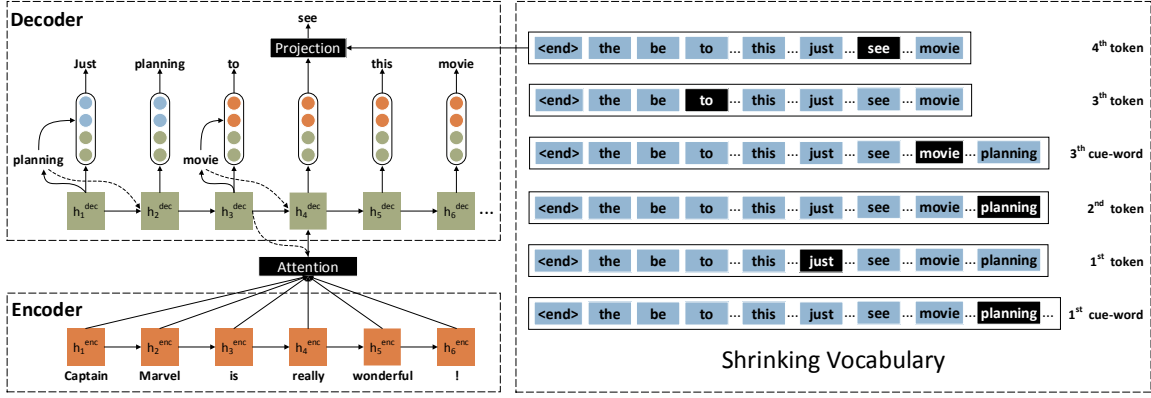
Decoder

see

Projection

Just planning to this movie

planning movie

$h_1^{dec}$ $h_2^{dec}$ $h_3^{dec}$ $h_4^{dec}$ $h_5^{dec}$ $h_6^{dec}$ ...

Attention

Encoder

$h_1^{enc}$ $h_2^{enc}$ $h_3^{enc}$ $h_4^{enc}$ $h_5^{enc}$ $h_6^{enc}$

Captain Marvel is really wonderful !

<end> the be to ... this ... just ... see ... movie 4th token

<end> the be to ... this just see movie 3th token

<end> the be to ... this ... just ... see ... movie ... planning 3th cue-word

<end> the be to ... this ... just ... see ... movie ... planning 2nd token

<end> the be to ... this ... just ... see ... movie ... planning 1st token

<end> the be to ... this ... just ... see ... movie ... planning ... 1st cue-word

Shrinking Vocabulary